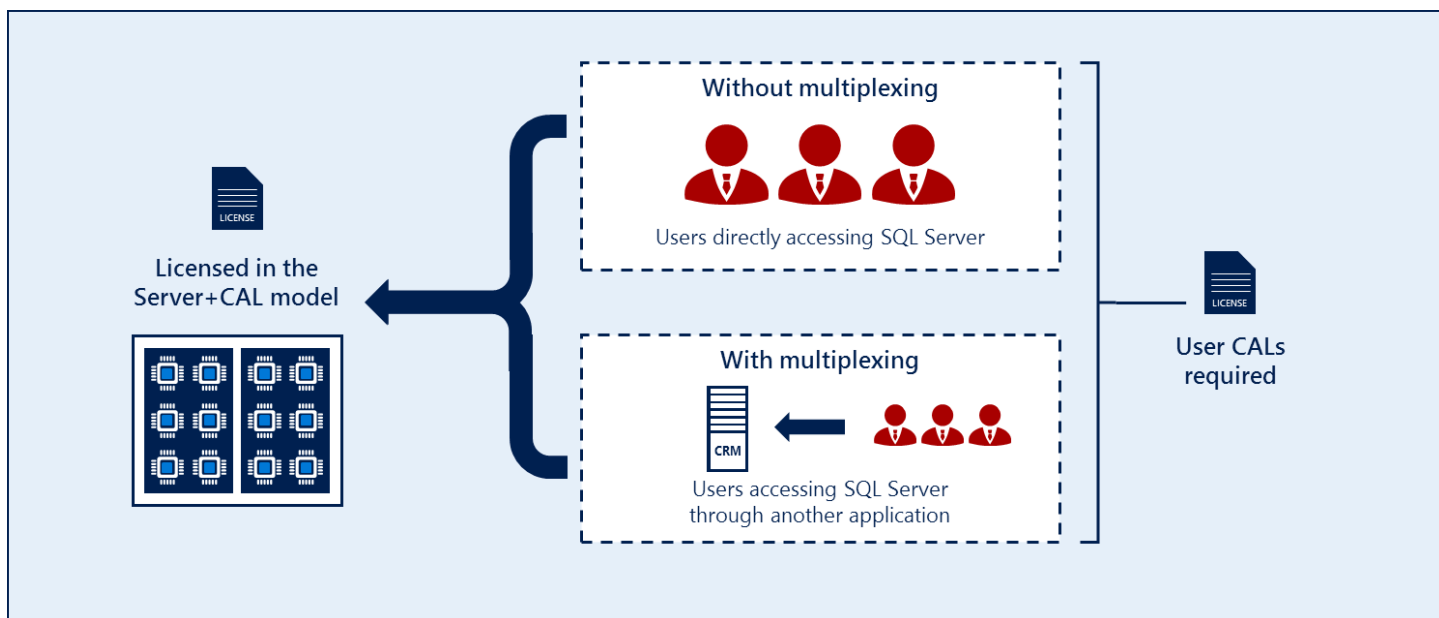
LICENSE

Licensed in the Server+CAL model

Without multiplexing

Users directly accessing SQL Server

With multiplexing

CRM

Users accessing SQL Server through another application

LICENSE

User CALs required